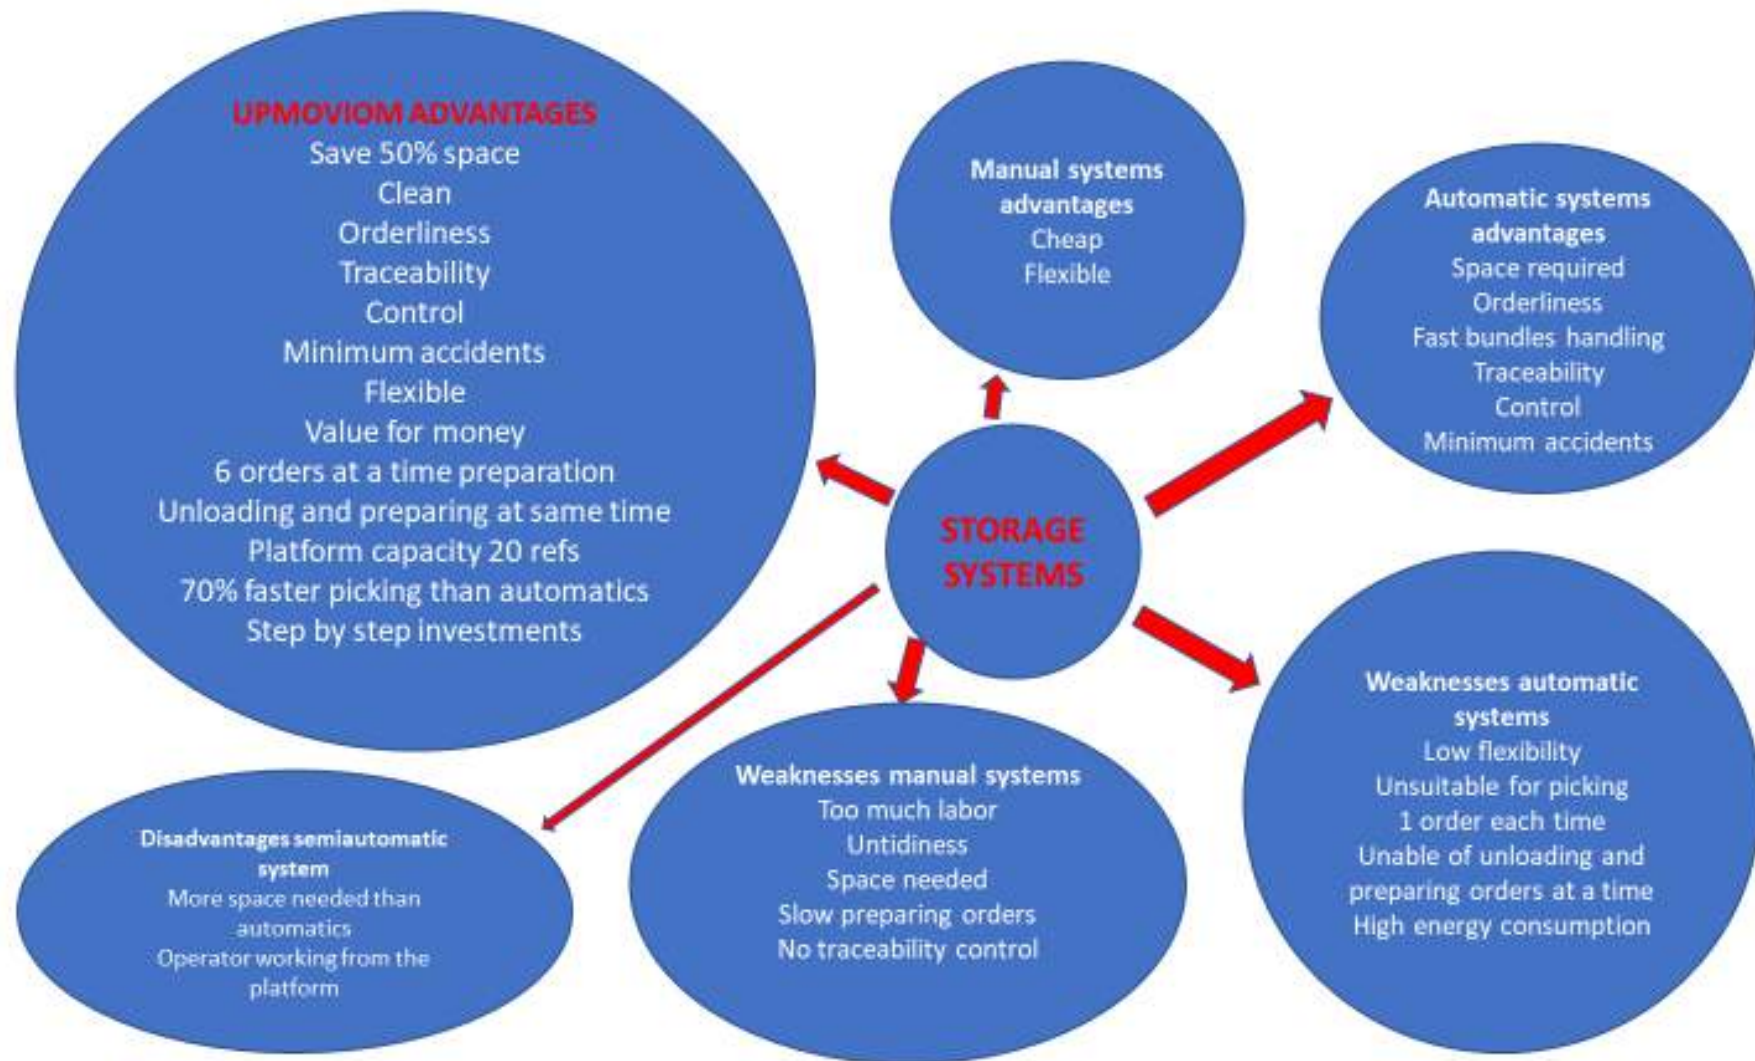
UPMOVIOM ADVANTAGES
Save 50% space
Clean
Orderliness
Traceability
Control
Minimum accidents
Flexible
Value for money
6 orders at a time preparation
Unloading and preparing at same time
Platform capacity 20 refs
70% faster picking than automatics
Step by step investments

Manual systems advantages
Cheap
Flexible

Automatic systems advantages
Space required
Orderliness
Fast bundles handling
Traceability
Control
Minimum accidents

STORAGE SYSTEMS

Weaknesses automatic systems
Low flexibility
Unsuitable for picking
1 order each time
Unable of unloading and preparing orders at a time
High energy consumption

Weaknesses manual systems
Too much labor
Untidiness
Space needed
Slow preparing orders
No traceability control

Disadvantages semiautomatic system
More space needed than automatics
Operator working from the platform